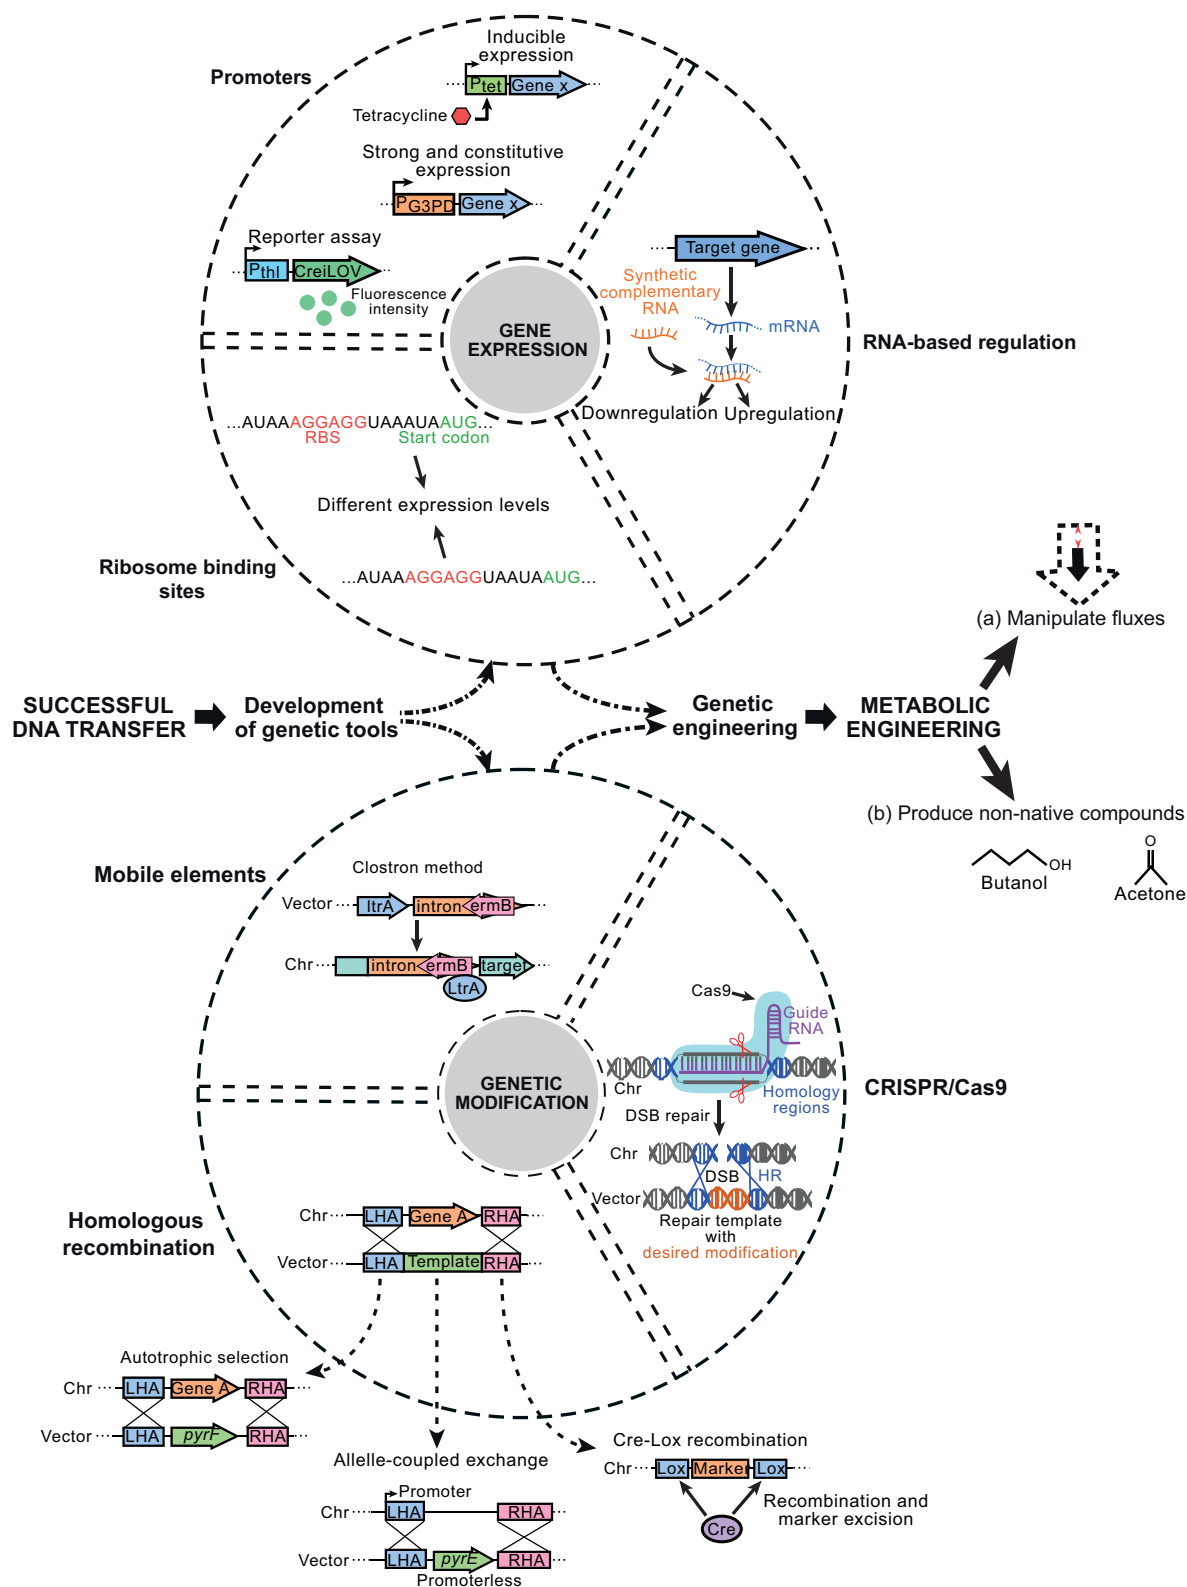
Promoters

Inducible expression

Ptet Gene x

Tetracycline

Strong and constitutive expression

PG3PD Gene x

Reporter assay

Pthl CreiLOV

Fluorescence intensity

GENE EXPRESSION

Target gene

Synthetic complementary RNA

mRNA

RNA-based regulation

Downregulation Upregulation

...AUAAAGGAGGUAAAUAAAUG...
RBS Start codon

Different expression levels

Ribosome binding sites

...AUAAAGGAGGUAAUAAUG...

(a) Manipulate fluxes

SUCCESSFUL DNA TRANSFER

Development of genetic tools

Genetic engineering

METABOLIC ENGINEERING

(b) Produce non-native compounds

OH
Butanol

O
Acetone

Mobile elements

Clostron method

Vector ltrA intron ermB

Chr intron ermB target
LtrA

Cas9

Guide RNA

GENETIC MODIFICATION

Chr

Homology regions

CRISPR/Cas9

DSB repair

Chr

DSB HR

Vector

Repair template with desired modification

Homologous recombination

Chr LHA Gene A RHA

Vector LHA Template RHA

Autotrophic selection

Chr LHA Gene A RHA

Vector LHA pyrF RHA

Allelle-coupled exchange

Promoter

Chr LHA RHA

Vector LHA pyrE RHA

Promoterless

Cre-Lox recombination

Chr Lox Marker Lox

Recombination and marker excision

Cre